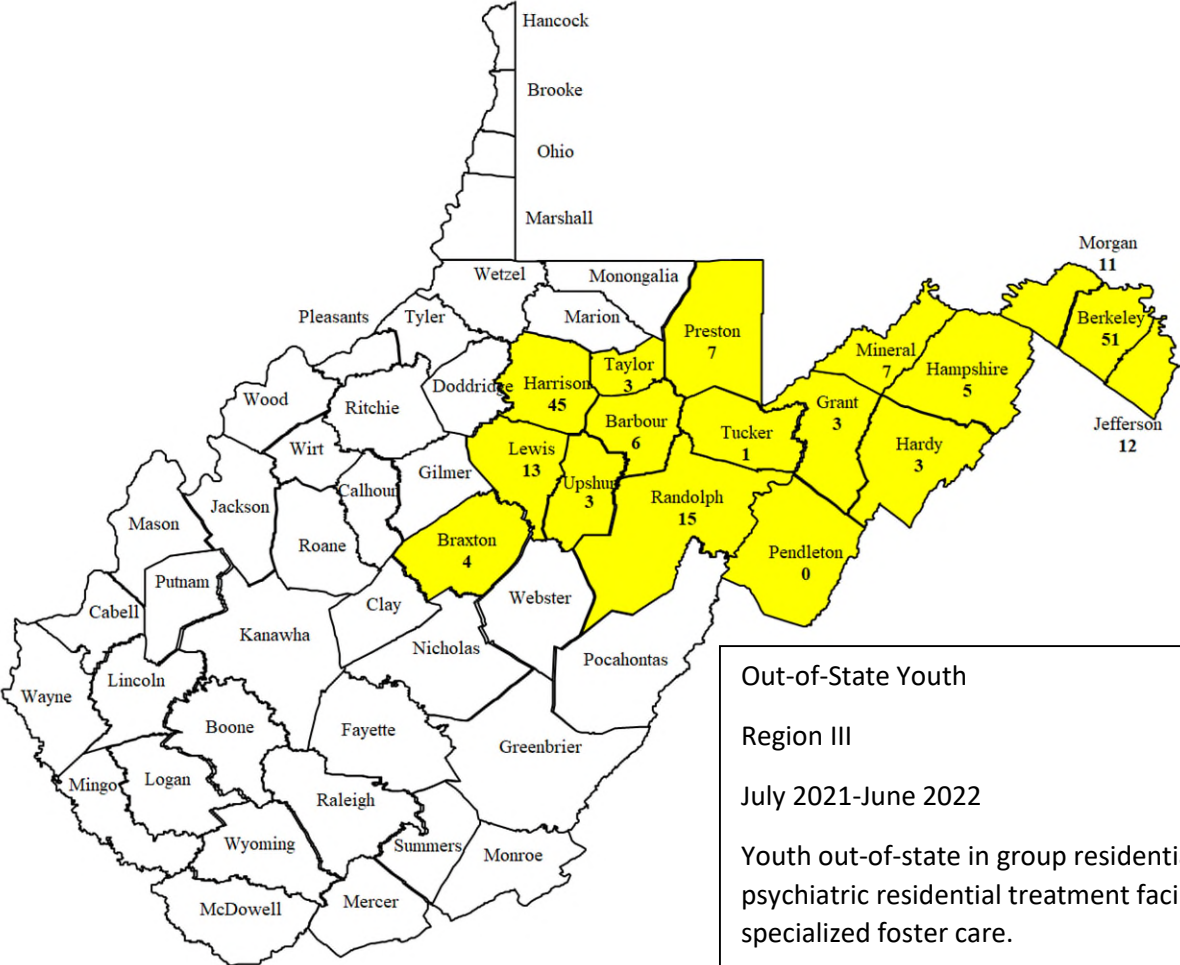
Hancock
Brooke
Ohio
Marshall
Wetzel
Monongalia
Marion
Pleasants
Tyler
Preston
7
Morgan
11
Berkeley
51
Mineral
7
Hampshire
5
Taylor
3
Harrison
45
Doddridge
Wood
Ritchie
Barbour
6
Tucker
1
Grant
3
Hardy
3
Jefferson
12
Wirt
Lewis
13
Gilmer
Upshur
3
Calhoun
Randolph
15
Jackson
Mason
Roane
Braxton
4
Pendleton
0
Putnam
Clay
Webster
Cabell
Kanawha
Nicholas
Pocahontas
Wayne
Lincoln
Boone
Fayette
Greenbrier
Mingo
Logan
Raleigh
Wyoming
Summers
Monroe
McDowell
Mercer

Out-of-State Youth

Region III

July 2021-June 2022

Youth out-of-state in group residenti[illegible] psychiatric residential treatment faci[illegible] specialized foster care.